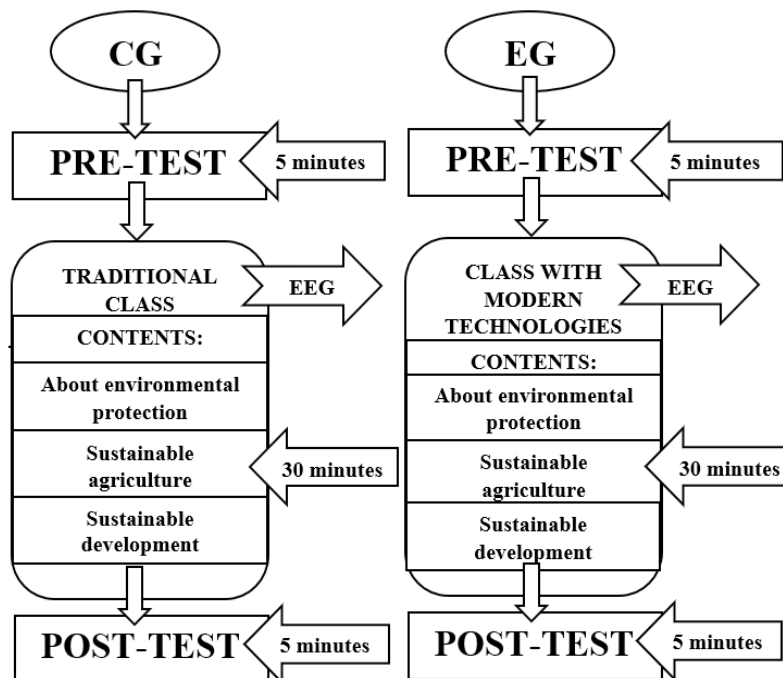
CG

PRE-TEST

5 minutes

TRADITIONAL CLASS

EEG

CONTENTS:

About environmental protection

Sustainable agriculture

30 minutes

Sustainable development

POST-TEST

5 minutes

EG

PRE-TEST

5 minutes

CLASS WITH MODERN TECHNOLOGIES

EEG

CONTENTS:

About environmental protection

Sustainable agriculture

30 minutes

Sustainable development

POST-TEST

5 minutes